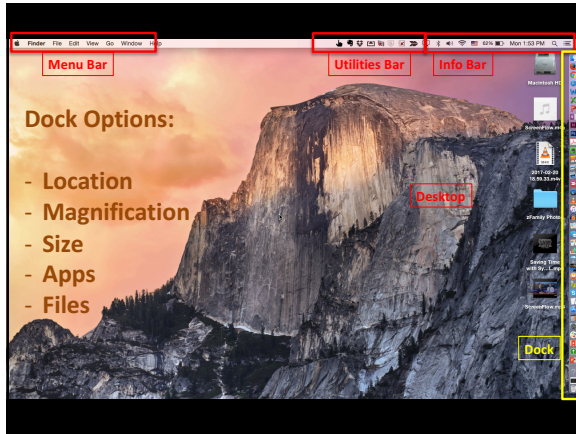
Finder File Edit View Go Window Help

62% Mon 1:53 PM

Menu Bar

Utilities Bar

Info Bar

Macintosh HD

ScreenFlow.m

2017-02-20 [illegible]

zFamily Photo

Saving Time with Sy...t..mp

ScreenFlow.m

Dock Options:

- Location
- Magnification
- Size
- Apps
- Files

Desktop

Dock